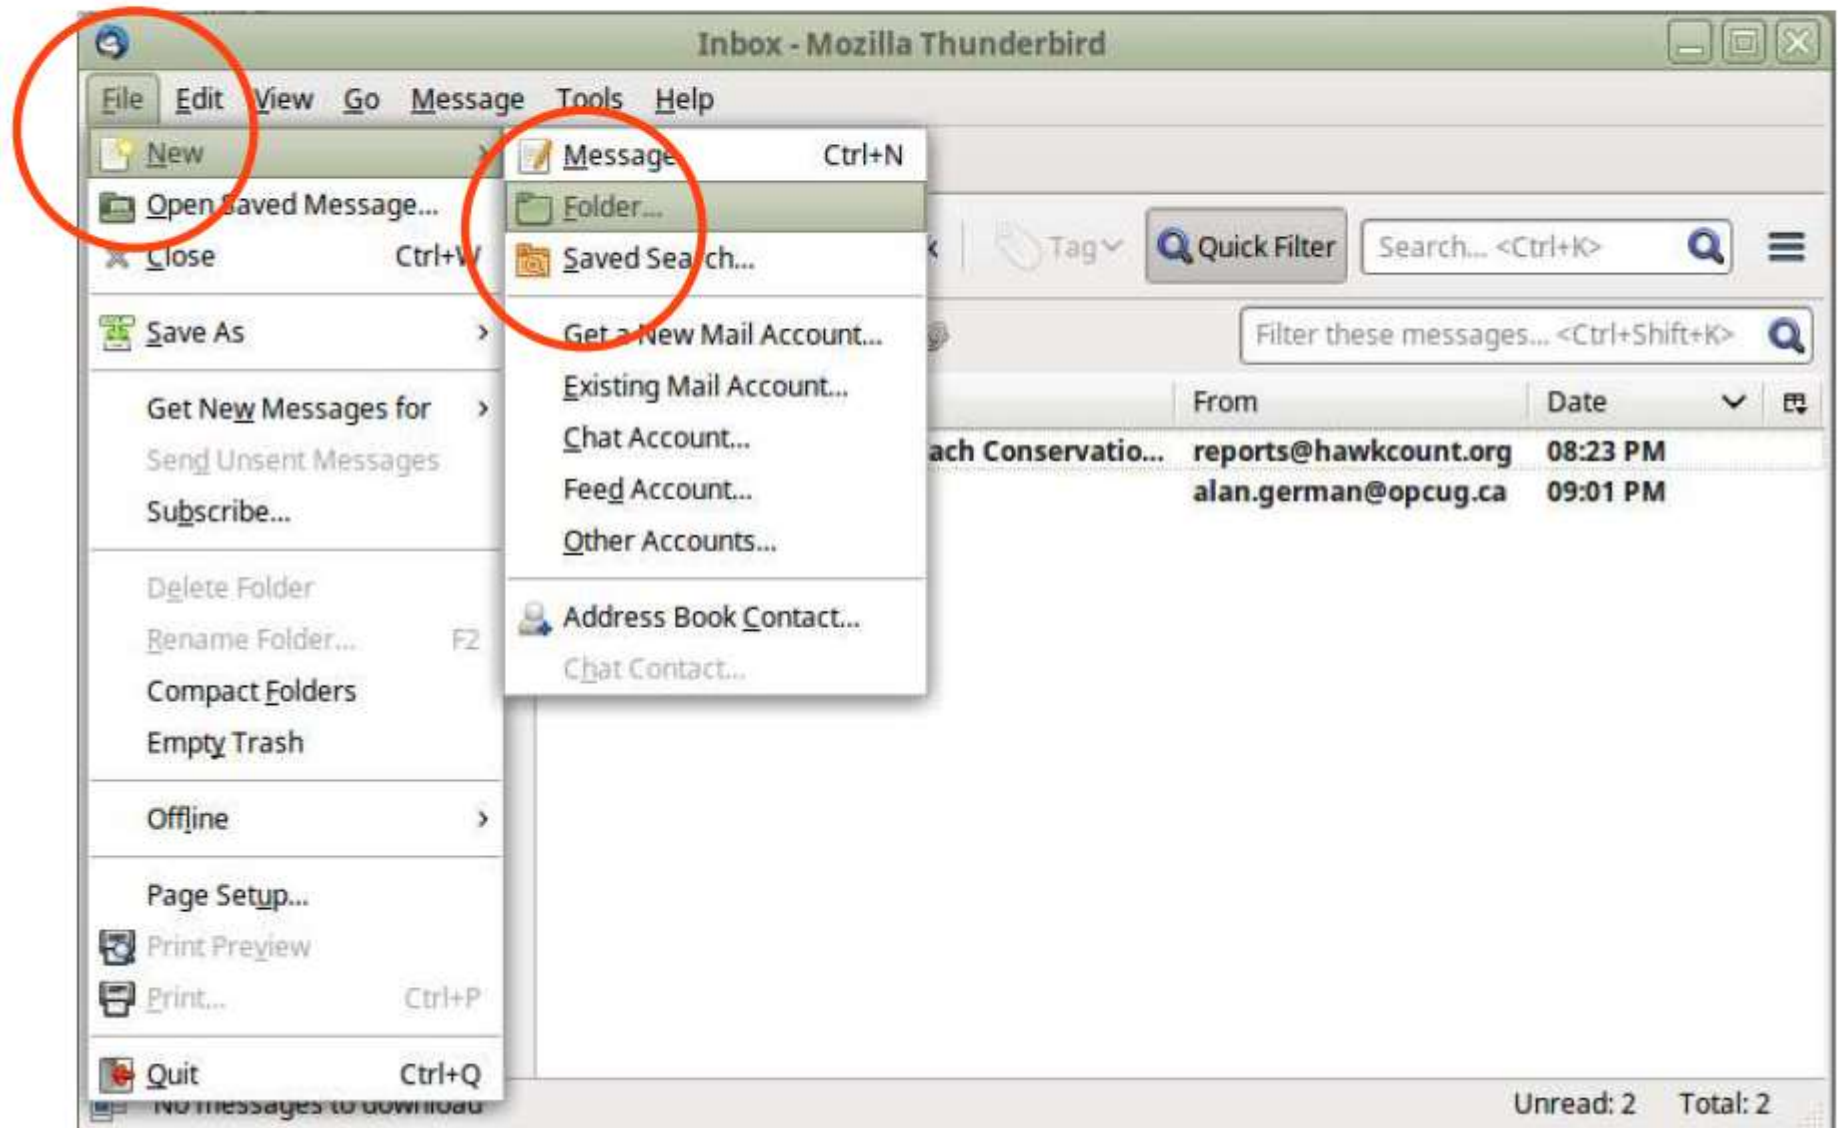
Inbox - Mozilla Thunderbird

File Edit View Go Message Tools Help

New
Open Saved Message...
Close Ctrl+W
Save As
Get New Messages for
Send Unsent Messages
Subscribe...
Delete Folder
Rename Folder... F2
Compact Folders
Empty Trash
Offline
Page Setup...
Print Preview
Print... Ctrl+P
Quit Ctrl+Q

Message Ctrl+N
Folder...
Saved Search...
Get a New Mail Account...
Existing Mail Account...
Chat Account...
Feed Account...
Other Accounts...
Address Book Contact...
Chat Contact...

Tag
Quick Filter
Search... <Ctrl+K>
Filter these messages... <Ctrl+Shift+K>

From Date
ach Conservatio... reports@hawkcount.org 08:23 PM
alan.german@opcug.ca 09:01 PM

No messages to download
Unread: 2 Total: 2